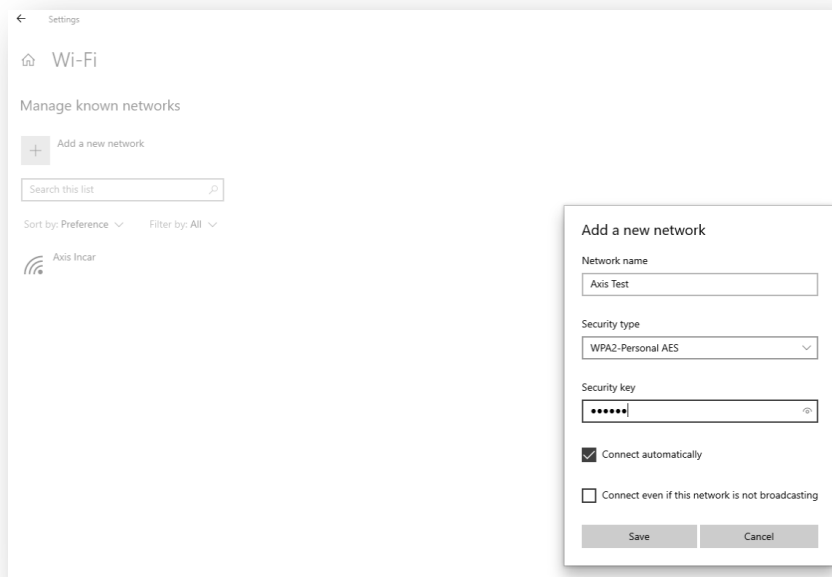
Settings

Wi-Fi

Manage known networks

Add a new network

Search this list

Sort by: Preference Filter by: All

Axis Incar

Add a new network

Network name

Axis Test

Security type

WPA2-Personal AES

Security key

••••••

Connect automatically

Connect even if this network is not broadcasting

Save

Cancel